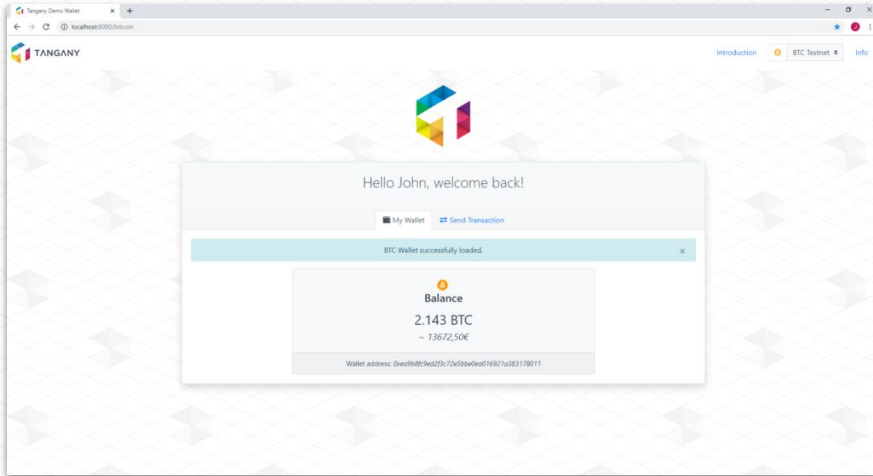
Tangany Demo Wallet
localhost:8080/bitcoin

TANGANY

Introduction
BTC Testnet
Info

Hello John, welcome back!

My Wallet
Send Transaction

BTC Wallet successfully loaded.
×

Balance
2.143 BTC
~ 13672,50€

Wallet address: 0xae9b8fc9ed2f3c72e5bbe0ea016921a383178011